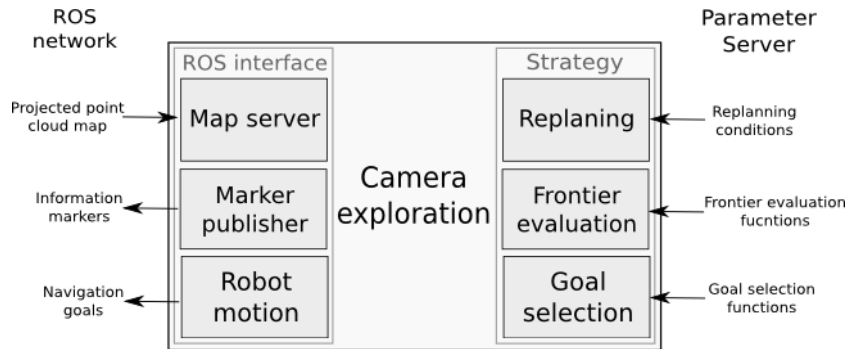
ROS network

Projected point cloud map

Information markers

Navigation goals

ROS interface

Map server

Marker publisher

Robot motion

Camera exploration

Strategy

Replaning

Frontier evaluation

Goal selection

Parameter Server

Replanning conditions

Frontier evaluation fucntions

Goal selection functions